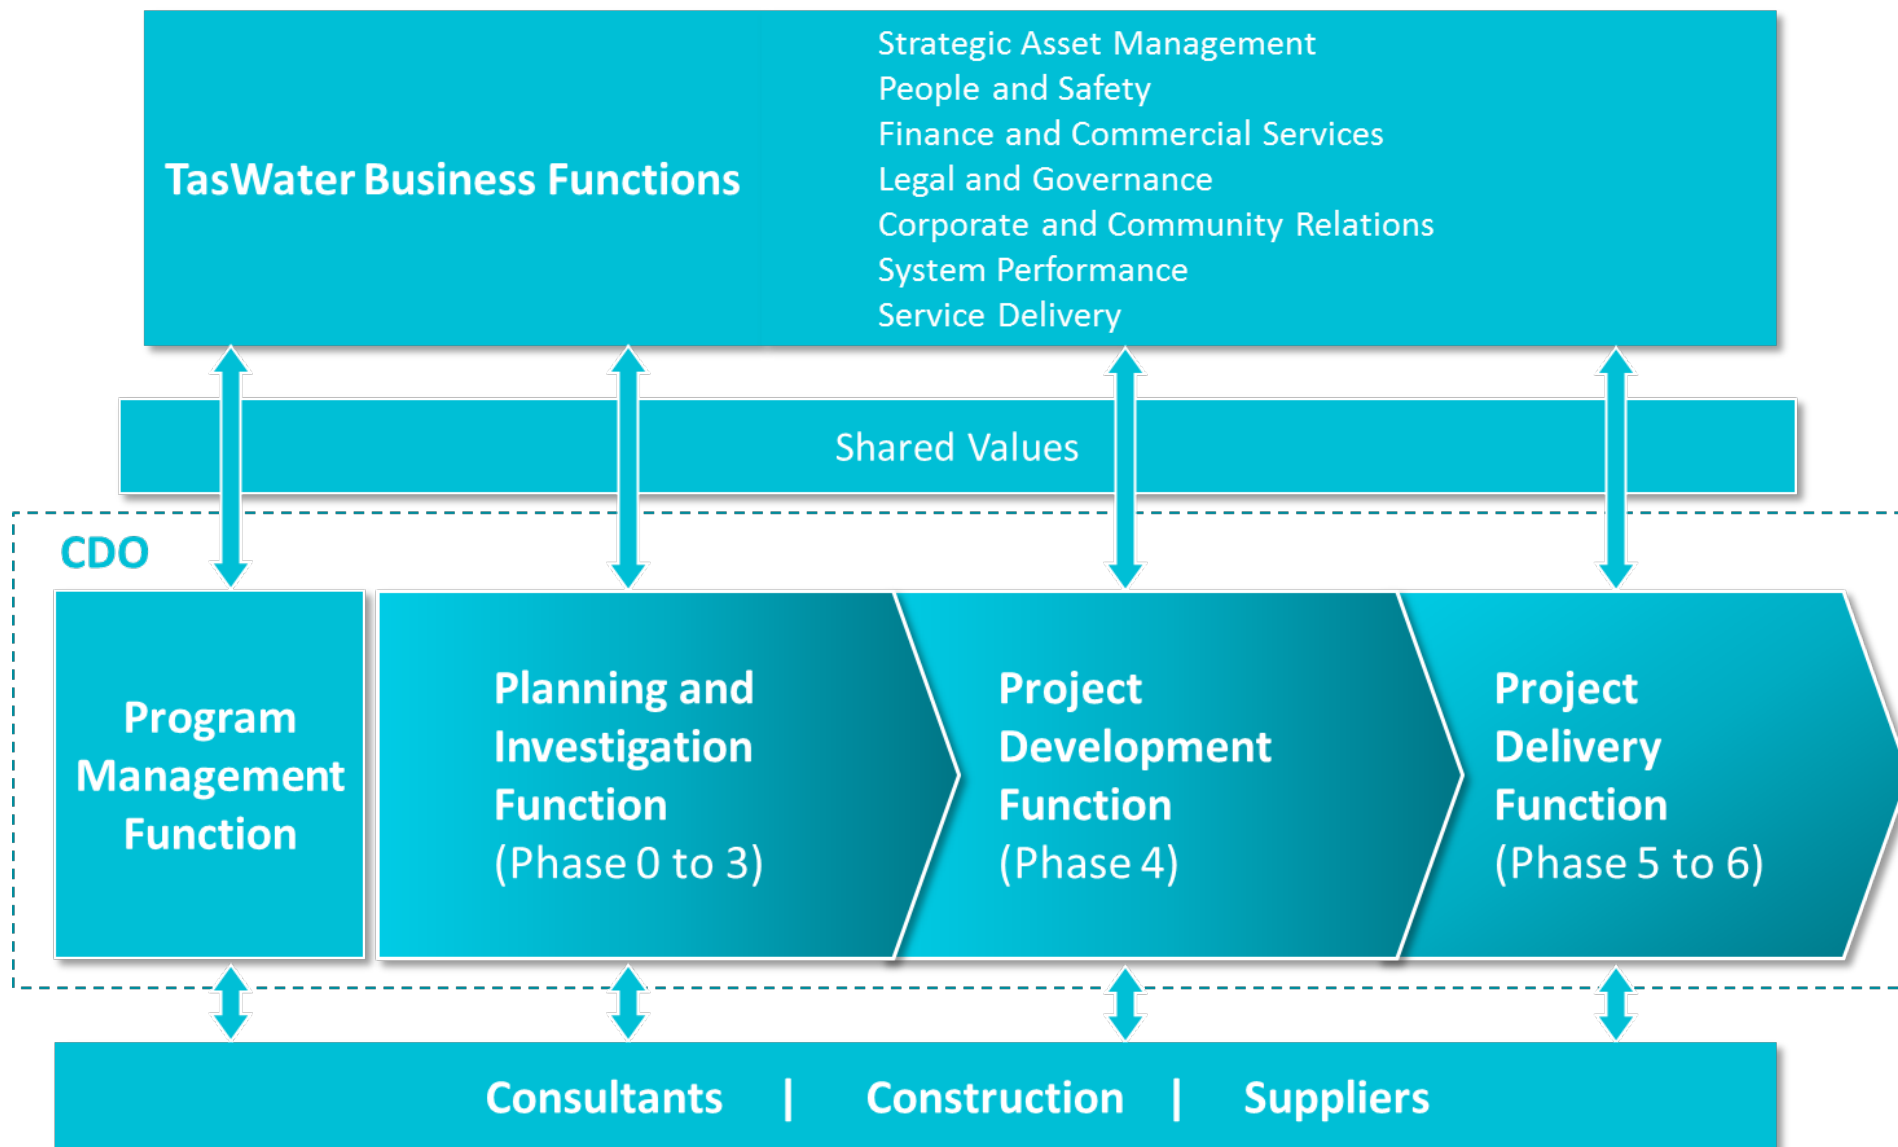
TasWater Business Functions

Strategic Asset Management
People and Safety
Finance and Commercial Services
Legal and Governance
Corporate and Community Relations
System Performance
Service Delivery

Shared Values

CDO

Program Management Function

Planning and Investigation Function (Phase 0 to 3)

Project Development Function (Phase 4)

Project Delivery Function (Phase 5 to 6)

Consultants | Construction | Suppliers